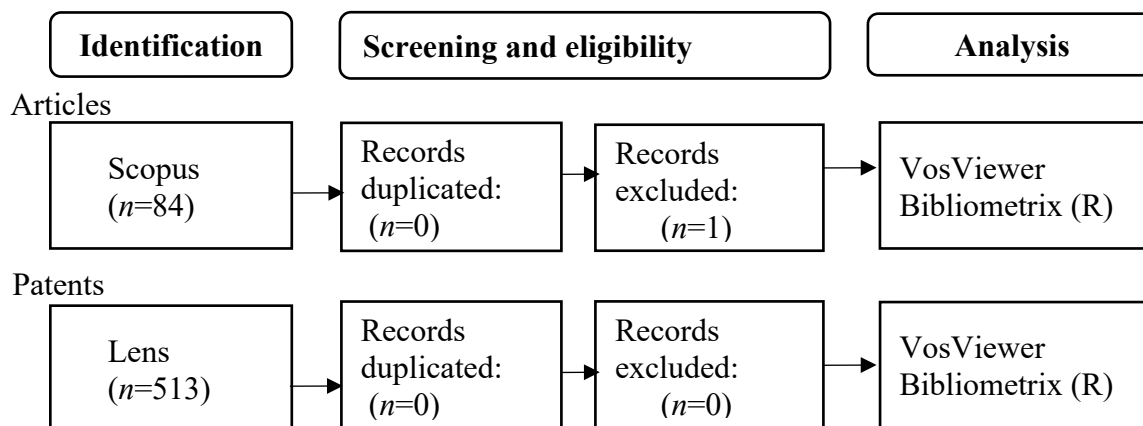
Identification

Screening and eligibility

Analysis

Articles

Scopus ($n$=84)

Records duplicated: ($n$=0)

Records excluded: ($n$=1)

VosViewer Bibliometrix (R)

Patents

Lens ($n$=513)

Records duplicated: ($n$=0)

Records excluded: ($n$=0)

VosViewer Bibliometrix (R)